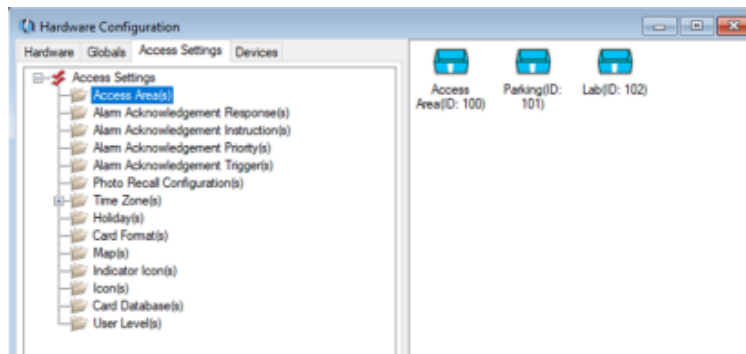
Hardware Configuration

Hardware Globals Access Settings Devices

Access Settings
Access Area(s)
Alarm Acknowledgement Response(s)
Alarm Acknowledgement Instruction(s)
Alarm Acknowledgement Priority(s)
Alarm Acknowledgement Trigger(s)
Photo Recall Configuration(s)
Time Zone(s)
Holiday(s)
Card Format(s)
Map(s)
Indicator Icon(s)
Icon(s)
Card Database(s)
User Level(s)

Access Area(ID: 100)
Parking(ID: 101)
Lab(ID: 102)